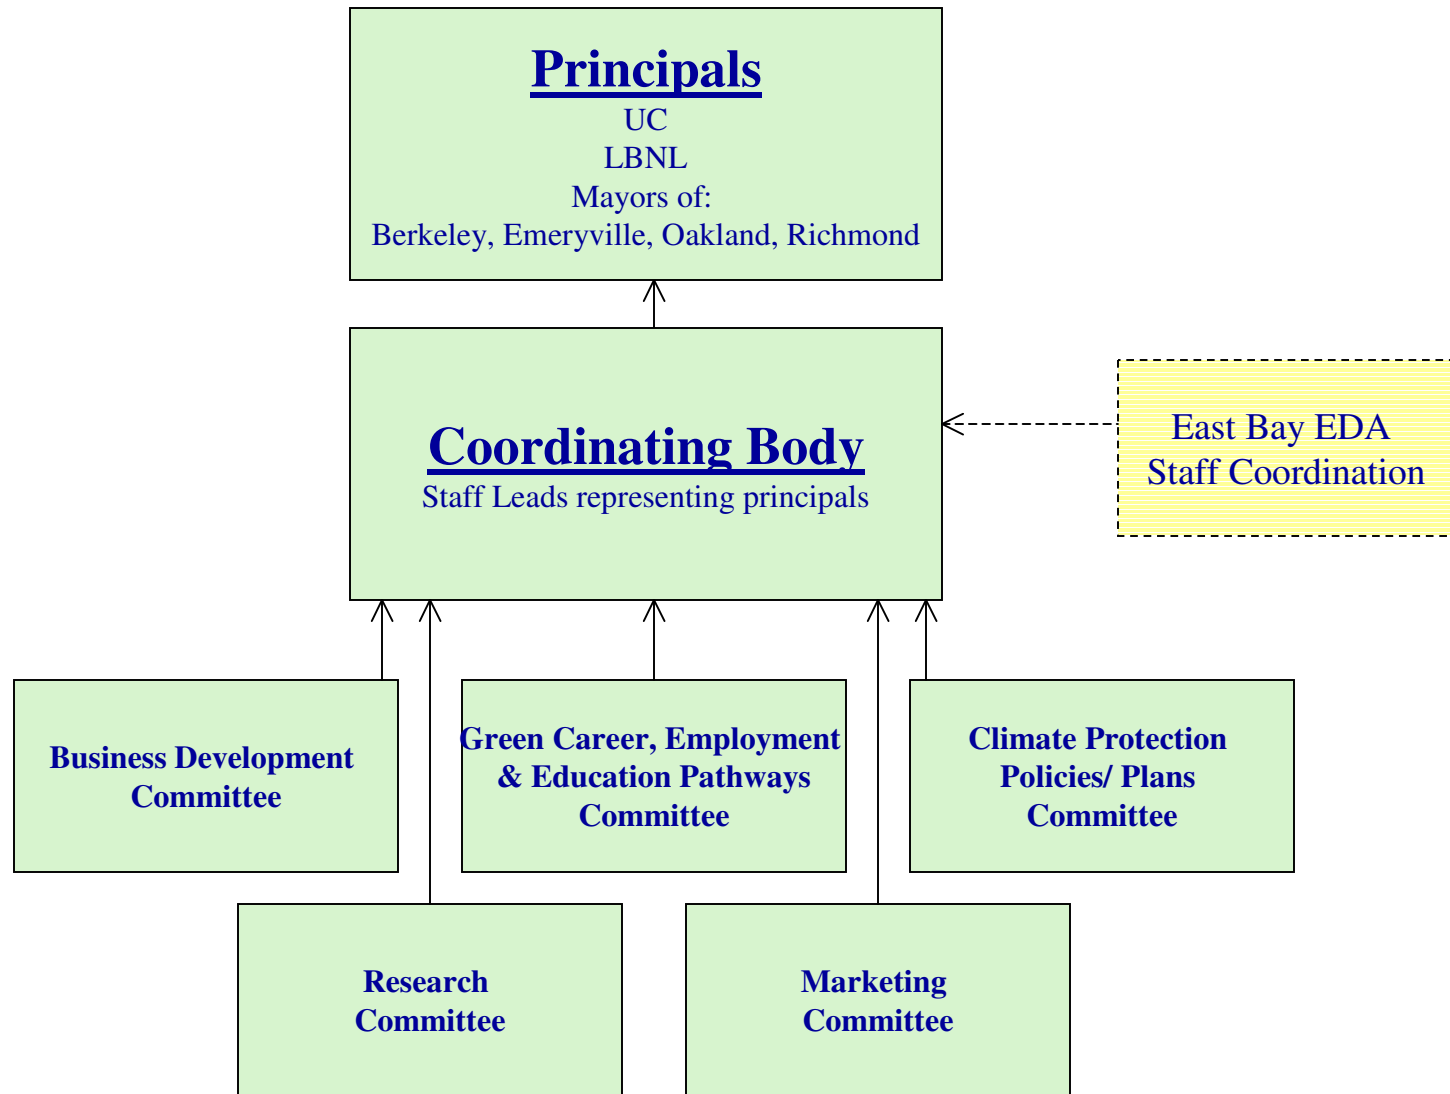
Principals
UC
LBNL
Mayors of:
Berkeley, Emeryville, Oakland, Richmond

Coordinating Body
Staff Leads representing principals

East Bay EDA
Staff Coordination

Business Development Committee

Green Career, Employment & Education Pathways Committee

Climate Protection Policies/ Plans Committee

Research Committee

Marketing Committee